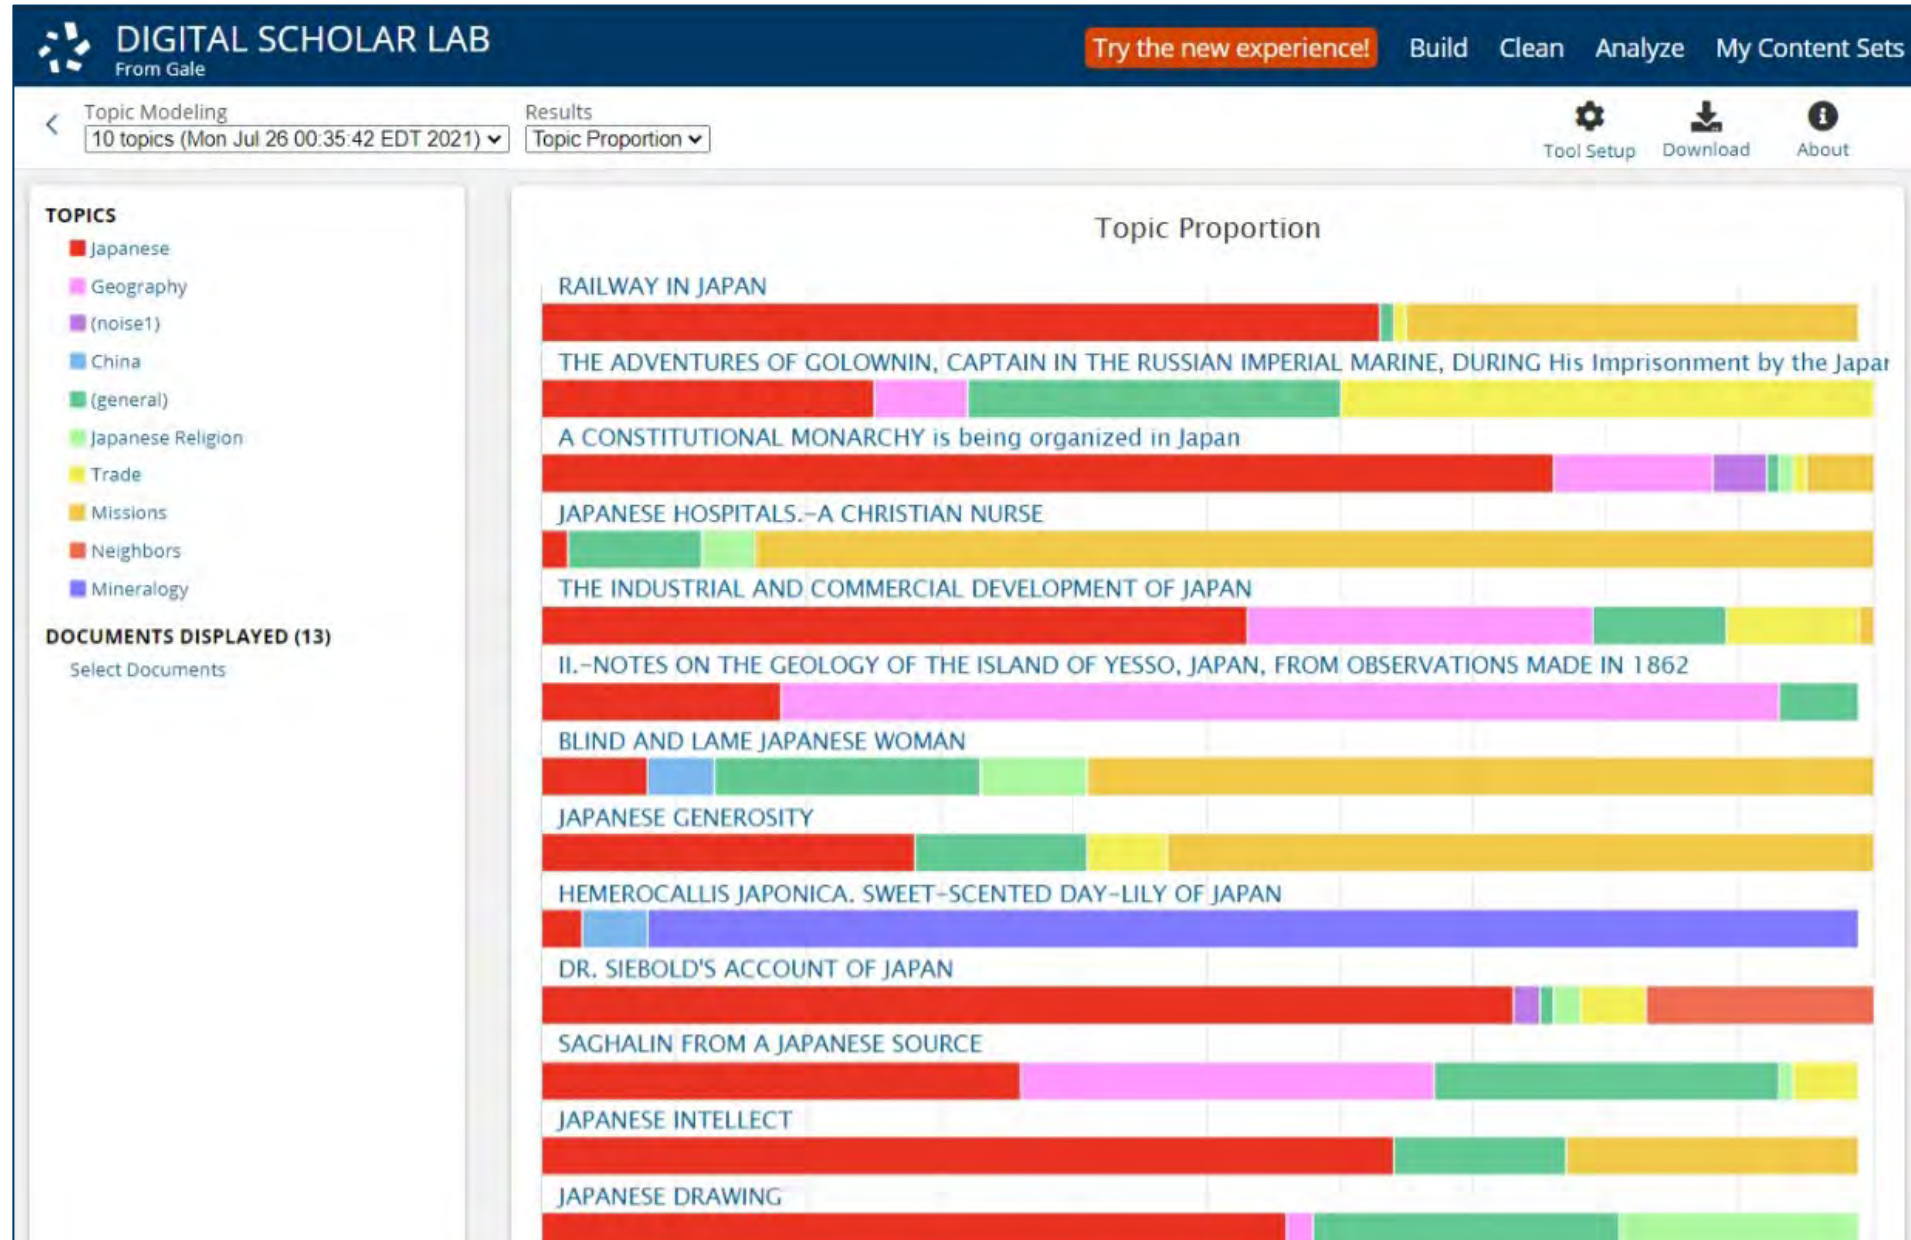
DIGITAL SCHOLAR LAB
From Gale

Try the new experience! Build Clean Analyze My Content Sets

Topic Modeling
10 topics (Mon Jul 26 00:35:42 EDT 2021)

Results
Topic Proportion

Tool Setup Download About

TOPICS
Japanese
Geography
(noise1)
China
(general)
Japanese Religion
Trade
Missions
Neighbors
Mineralogy

DOCUMENTS DISPLAYED (13)
Select Documents

Topic Proportion

RAILWAY IN JAPAN

THE ADVENTURES OF GOLOWNIN, CAPTAIN IN THE RUSSIAN IMPERIAL MARINE, DURING His Imprisonment by the Japa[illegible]

A CONSTITUTIONAL MONARCHY is being organized in Japan

JAPANESE HOSPITALS.-A CHRISTIAN NURSE

THE INDUSTRIAL AND COMMERCIAL DEVELOPMENT OF JAPAN

II.-NOTES ON THE GEOLOGY OF THE ISLAND OF YESSO, JAPAN, FROM OBSERVATIONS MADE IN 1862

BLIND AND LAME JAPANESE WOMAN

JAPANESE GENEROSITY

HEMEROCALLIS JAPONICA. SWEET-SCENTED DAY-LILY OF JAPAN

DR. SIEBOLD'S ACCOUNT OF JAPAN

SAGHALIN FROM A JAPANESE SOURCE

JAPANESE INTELLECT

JAPANESE DRAWING